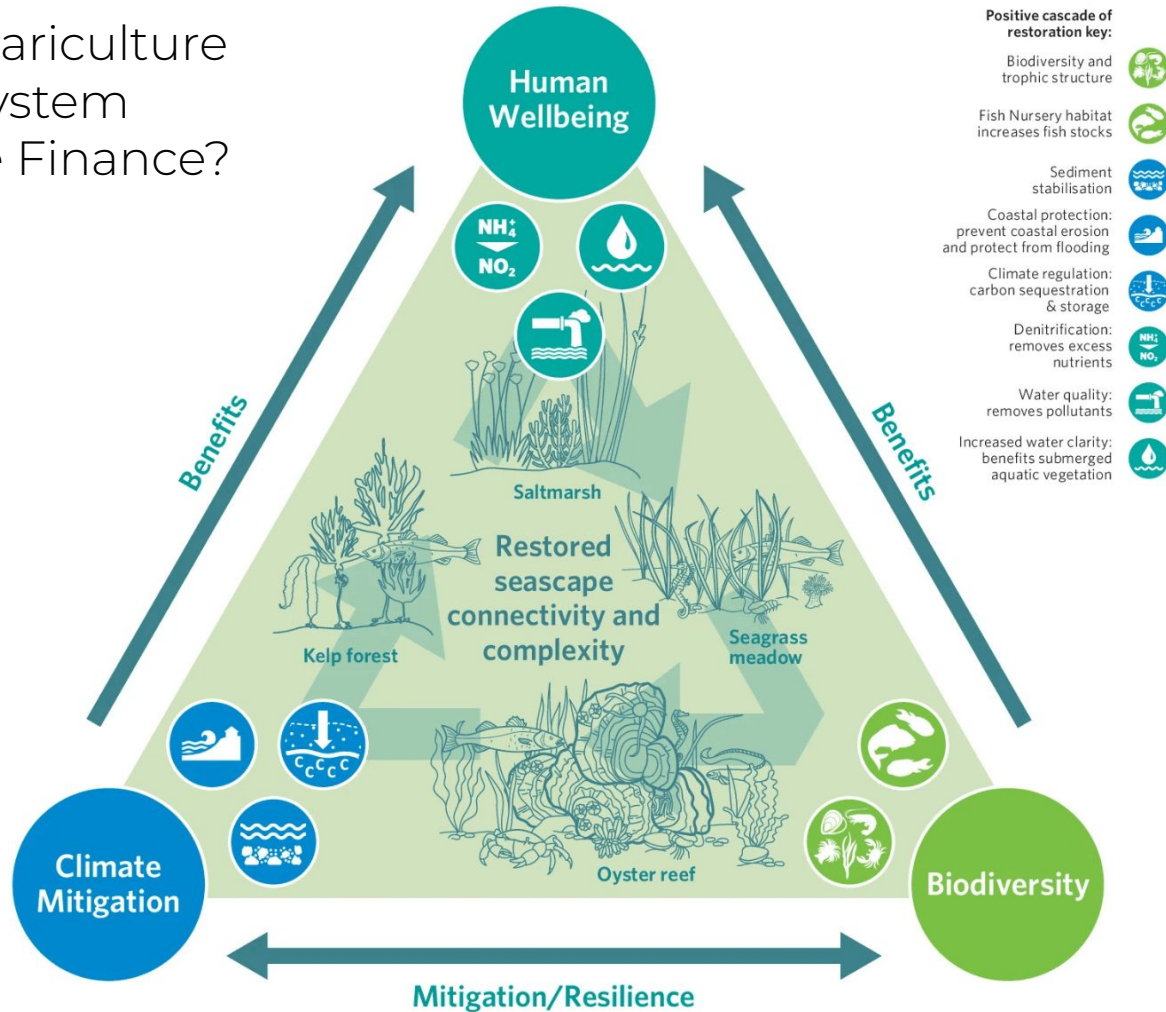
ariculture
ystem
Finance?

Human Wellbeing

$NH_4^+$
$NO_2$

Positive cascade of restoration key:

Biodiversity and trophic structure

Fish Nursery habitat increases fish stocks

Sediment stabilisation

Coastal protection: prevent coastal erosion and protect from flooding

Climate regulation: carbon sequestration & storage

Denitrification: removes excess nutrients

Water quality: removes pollutants

Increased water clarity: benefits submerged aquatic vegetation

Benefits

Benefits

Saltmarsh

Restored seascape connectivity and complexity

Kelp forest

Seagrass meadow

Oyster reef

Climate Mitigation

Biodiversity

Mitigation/Resilience